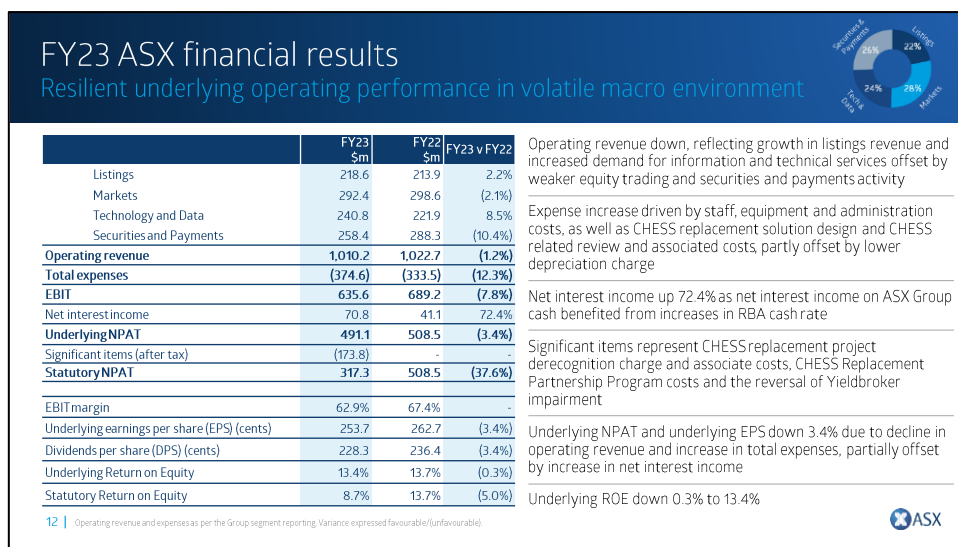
FY23 ASX financial results

Resilient underlying operating performance in volatile macro environment

Securities & Payments 26%
Listings 22%
Tech & Data 24%
Markets 28%

| | FY23 \$m | FY22 \$m | FY23 v FY22 |
|---|---|---|---|
| Listings | 218.6 | 213.9 | 2.2% |
| Markets | 292.4 | 298.6 | (2.1%) |
| Technology and Data | 240.8 | 221.9 | 8.5% |
| Securities and Payments | 258.4 | 288.3 | (10.4%) |
| Operating revenue | 1,010.2 | 1,022.7 | (1.2%) |
| Total expenses | (374.6) | (333.5) | (12.3%) |
| EBIT | 635.6 | 689.2 | (7.8%) |
| Net interest income | 70.8 | 41.1 | 72.4% |
| Underlying NPAT | 491.1 | 508.5 | (3.4%) |
| Significant items (after tax) | (173.8) | - | - |
| Statutory NPAT | 317.3 | 508.5 | (37.6%) |
| | | | |
| EBIT margin | 62.9% | 67.4% | - |
| Underlying earnings per share (EPS) (cents) | 253.7 | 262.7 | (3.4%) |
| Dividends per share (DPS) (cents) | 228.3 | 236.4 | (3.4%) |
| Underlying Return on Equity | 13.4% | 13.7% | (0.3%) |
| Statutory Return on Equity | 8.7% | 13.7% | (5.0%) |

Operating revenue down, reflecting growth in listings revenue and increased demand for information and technical services offset by weaker equity trading and securities and payments activity

Expense increase driven by staff, equipment and administration costs, as well as CHESS replacement solution design and CHESS related review and associated costs, partly offset by lower depreciation charge

Net interest income up 72.4% as net interest income on ASX Group cash benefited from increases in RBA cash rate

Significant items represent CHESS replacement project derecognition charge and associate costs, CHESS Replacement Partnership Program costs and the reversal of Yieldbroker impairment

Underlying NPAT and underlying EPS down 3.4% due to decline in operating revenue and increase in total expenses, partially offset by increase in net interest income

Underlying ROE down 0.3% to 13.4%

12 | Operating revenue and expenses as per the Group segment reporting. Variance expressed favourable/(unfavourable).

ASX